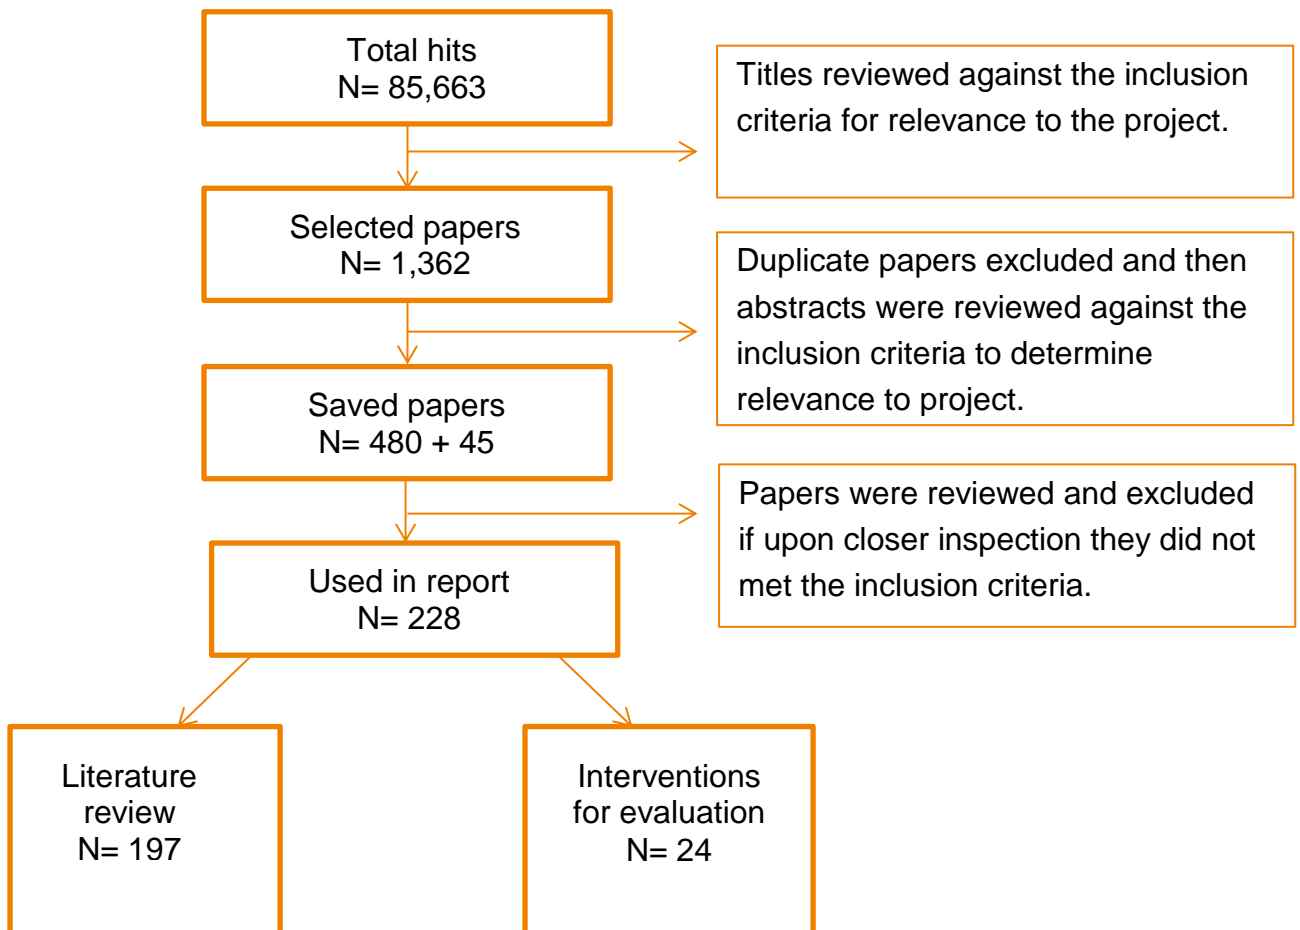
Total hits
N= 85,663

Titles reviewed against the inclusion criteria for relevance to the project.

Selected papers
N= 1,362

Duplicate papers excluded and then abstracts were reviewed against the inclusion criteria to determine relevance to project.

Saved papers
N= 480 + 45

Papers were reviewed and excluded if upon closer inspection they did not met the inclusion criteria.

Used in report
N= 228

Literature review
N= 197

Interventions for evaluation
N= 24